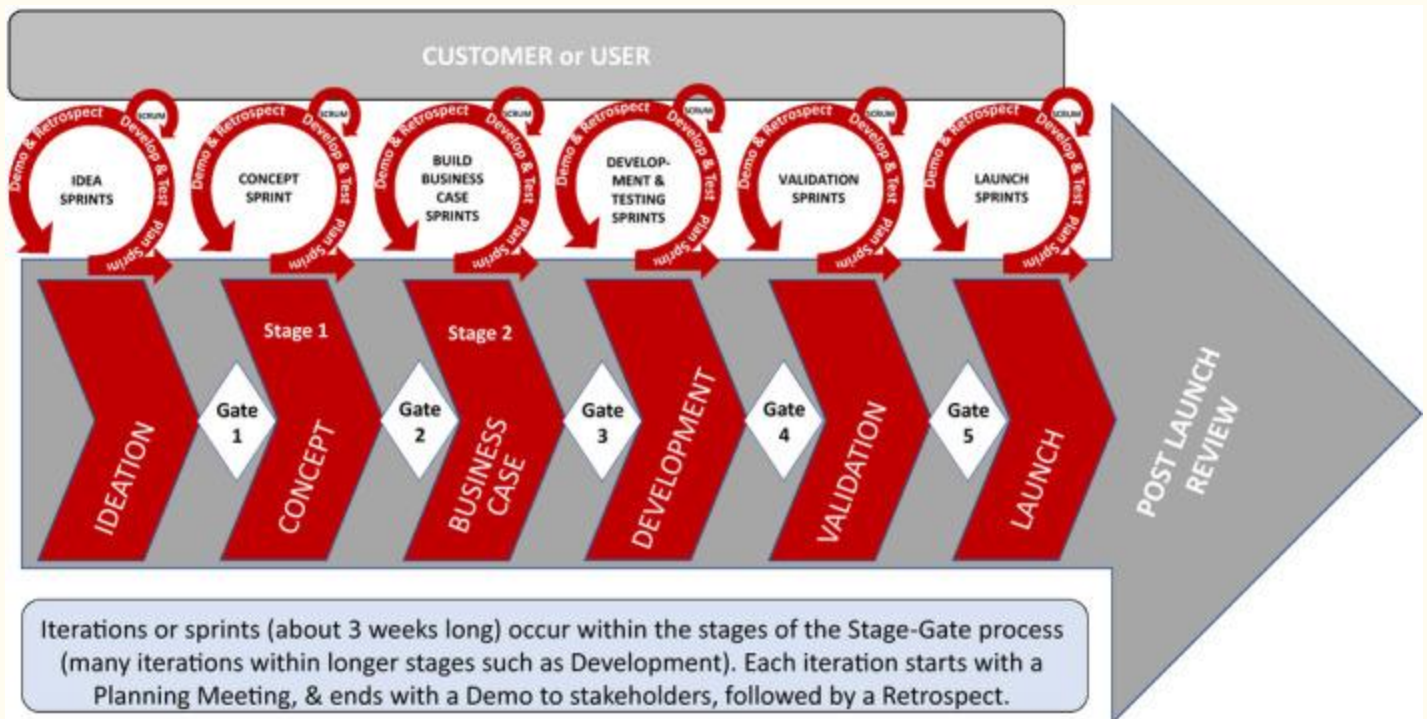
CUSTOMER or USER

Demo & Retrospect
Develop & Test
SCRUM
Plan Sprint
IDEA SPRINTS

Demo & Retrospect
Develop & Test
SCRUM
Plan Sprint
CONCEPT SPRINT

Demo & Retrospect
Develop & Test
SCRUM
Plan Sprint
BUILD BUSINESS CASE SPRINTS

Demo & Retrospect
Develop & Test
SCRUM
Plan Sprint
DEVELOPMENT & TESTING SPRINTS

Demo & Retrospect
Develop & Test
SCRUM
Plan Sprint
VALIDATION SPRINTS

Demo & Retrospect
Develop & Test
SCRUM
Plan Sprint
LAUNCH SPRINTS

IDEATION

Gate 1

Stage 1
CONCEPT

Gate 2

Stage 2
BUSINESS CASE

Gate 3

DEVELOPMENT

Gate 4

VALIDATION

Gate 5

LAUNCH

POST LAUNCH REVIEW

Iterations or sprints (about 3 weeks long) occur within the stages of the Stage-Gate process (many iterations within longer stages such as Development). Each iteration starts with a Planning Meeting, & ends with a Demo to stakeholders, followed by a Retrospect.